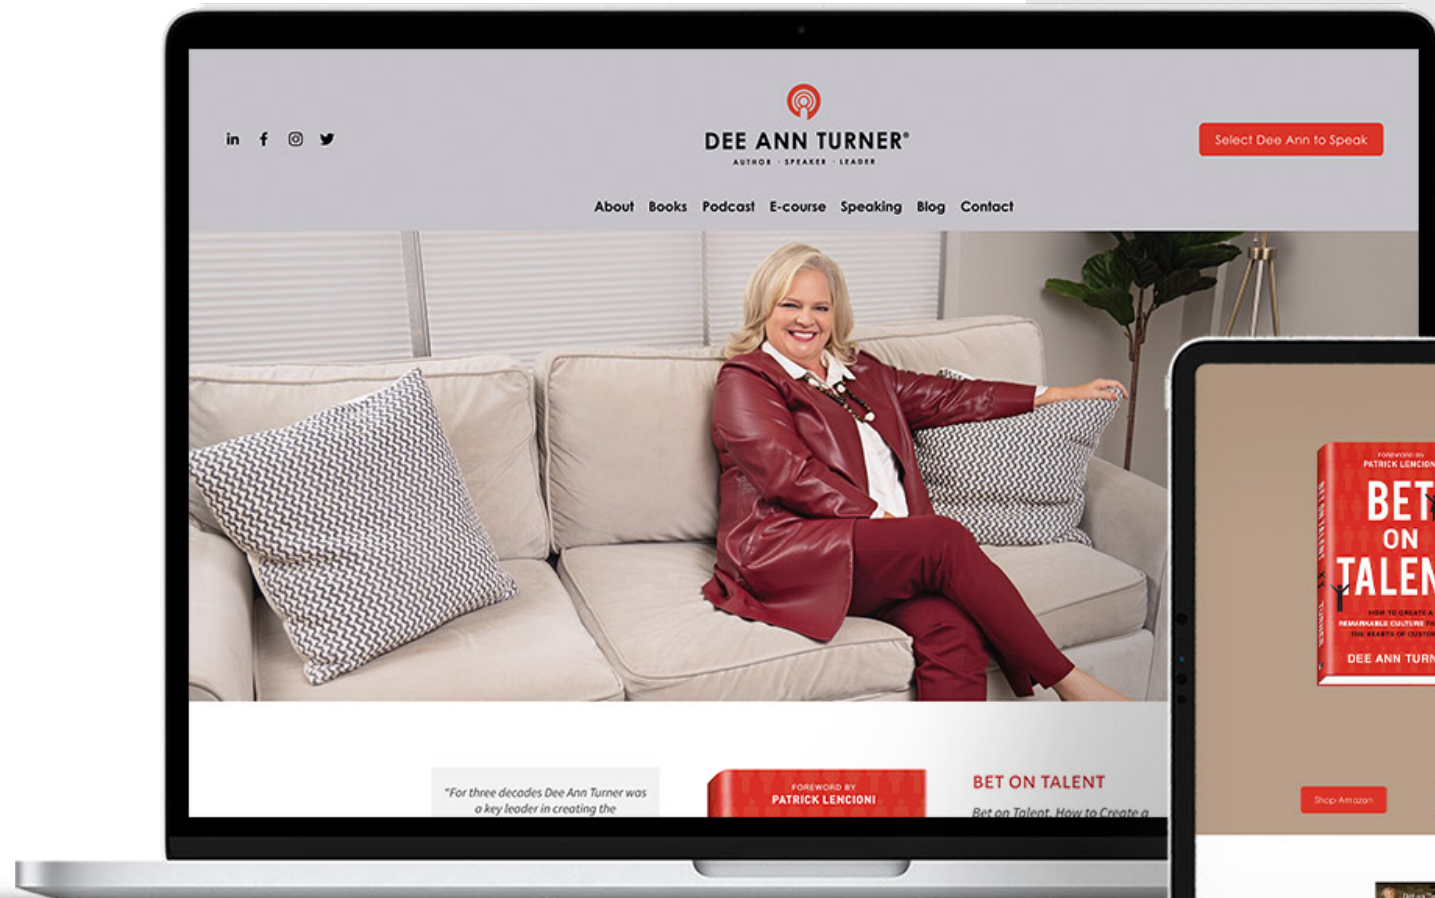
in f

DEE ANN TURNER®
AUTHOR · SPEAKER · LEADER

Select Dee Ann to Speak

About Books Podcast E-course Speaking Blog Contact

"For three decades Dee Ann Turner was a key leader in creating the

FOREWORD BY
PATRICK LENCIONI

BET ON TALENT

Bet on Talent, How to Create a

FOREWORD BY
PATRICK LENCIONI
BET ON TALEN
HOW TO CREATE A REMARKABLE CULTURE THE HEARTS OF CUSTOM
DEE ANN TURN

BET ON TALENT
TURNER

Shop Amazon